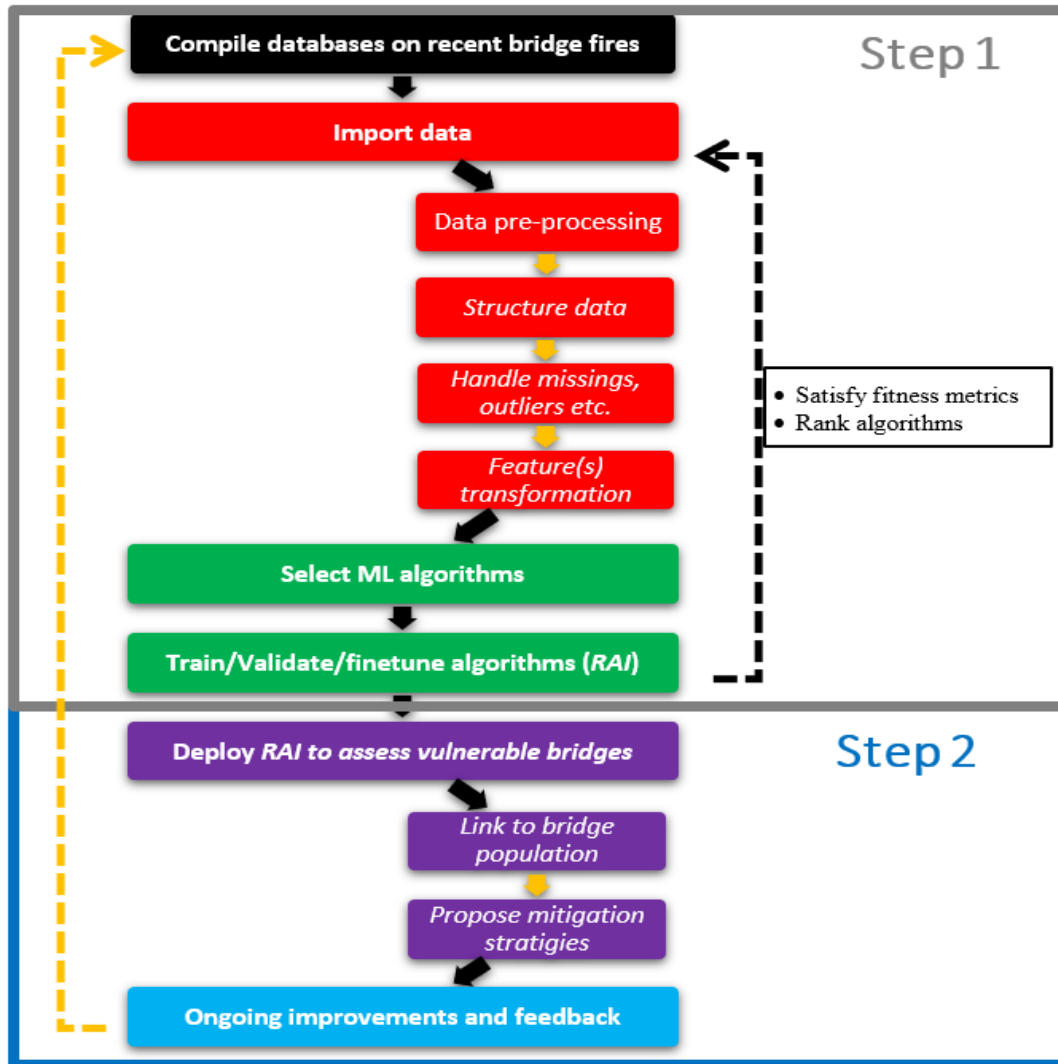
Step 1

Compile databases on recent bridge fires

Import data

Data pre-processing

Structure data

Handle missings, outliers etc.

Feature(s) transformation

• Satisfy fitness metrics
• Rank algorithms

Select ML algorithms

Train/Validate/finetune algorithms (RAI)

Step 2

Deploy RAI to assess vulnerable bridges

Link to bridge population

Propose mitigation stratigies

Ongoing improvements and feedback